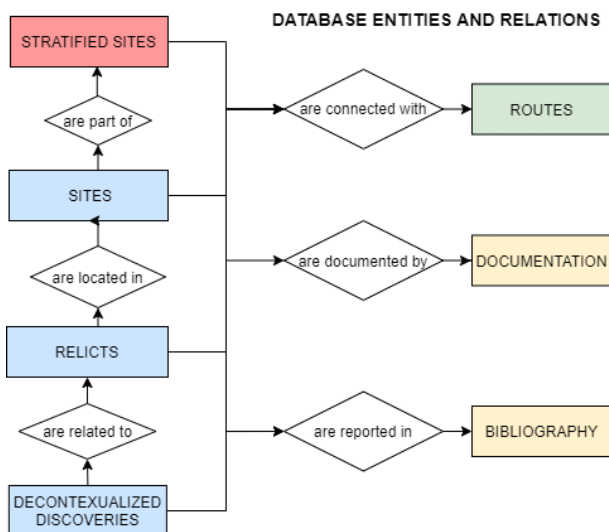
DATABASE ENTITIES AND RELATIONS

STRATIFIED SITES

are part of

SITES

are located in

RELICTS

are related to

DECONTEXUALIZED DISCOVERIES

are connected with

ROUTES

are documented by

DOCUMENTATION

are reported in

BIBLIOGRAPHY